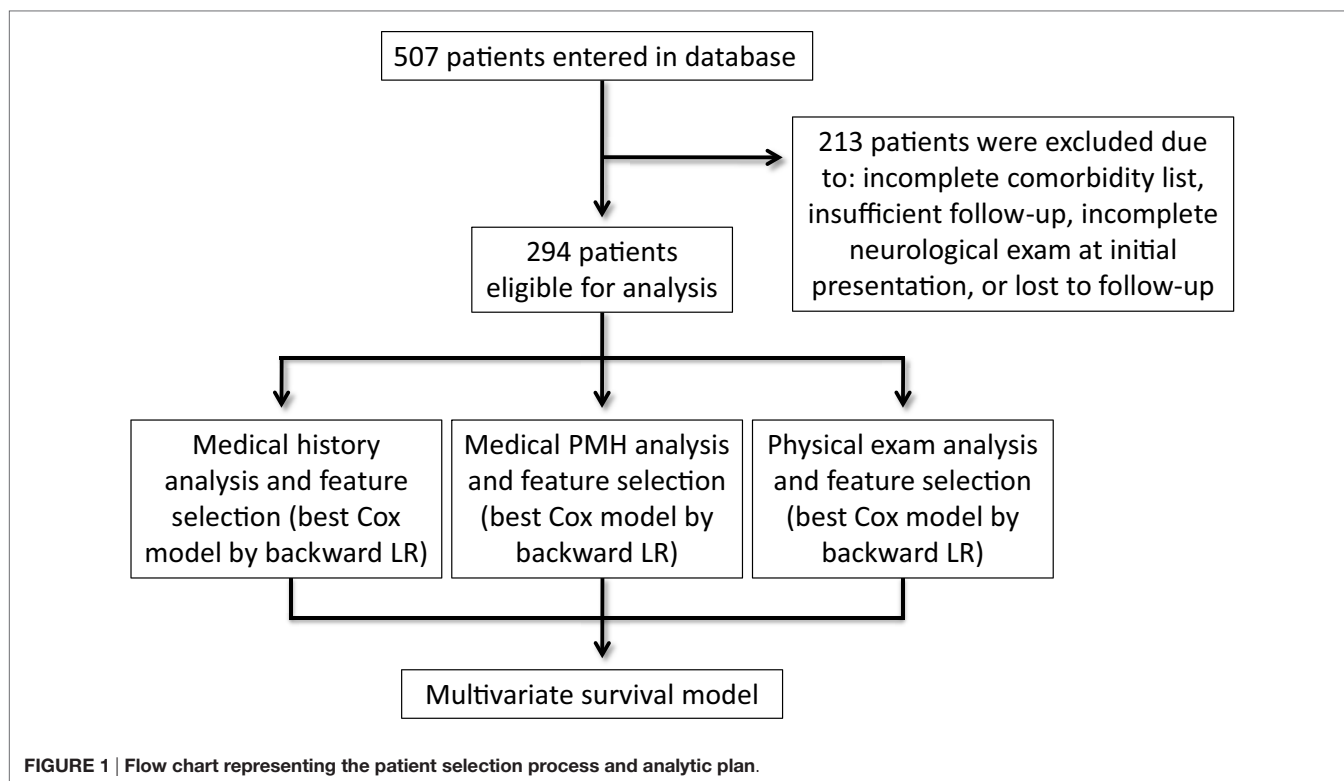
507 patients entered in database

213 patients were excluded due to: incomplete comorbidity list, insufficient follow-up, incomplete neurological exam at initial presentation, or lost to follow-up

294 patients eligible for analysis

Medical history analysis and feature selection (best Cox model by backward LR)

Medical PMH analysis and feature selection (best Cox model by backward LR)

Physical exam analysis and feature selection (best Cox model by backward LR)

Multivariate survival model

FIGURE 1 | Flow chart representing the patient selection process and analytic plan.